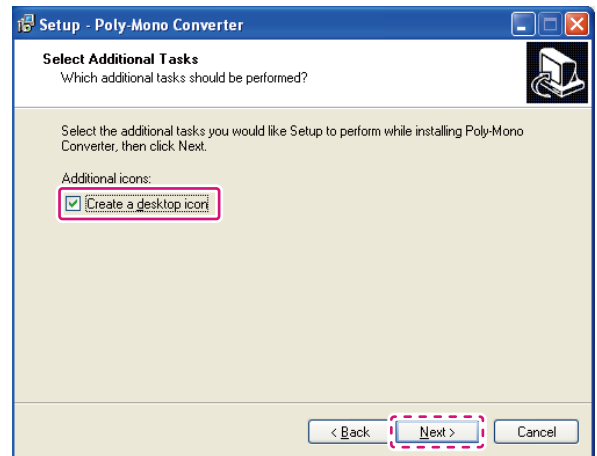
Setup - Poly-Mono Converter

Select Additional Tasks
Which additional tasks should be performed?

Select the additional tasks you would like Setup to perform while installing Poly-Mono Converter, then click Next.

Additional icons:

Create a desktop icon

< Back
Next >
Cancel